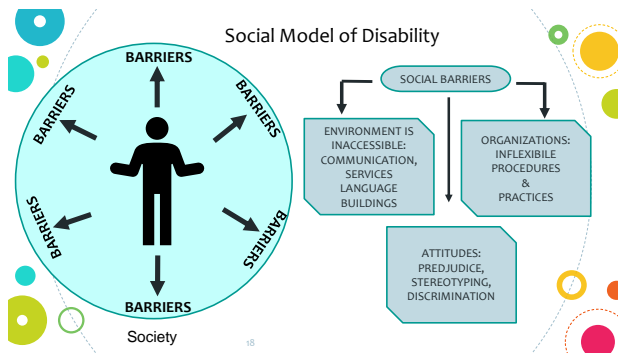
Social Model of Disability

BARRIERS

BARRIERS

BARRIERS

BARRIERS

BARRIERS

BARRIERS

Society

SOCIAL BARRIERS

ENVIRONMENT IS INACCESSIBLE: COMMUNICATION, SERVICES LANGUAGE BUILDINGS

ORGANIZATIONS: INFLEXIBLE PROCEDURES & PRACTICES

ATTITUDES: PREDJUDICE, STEREOTYPING, DISCRIMINATION

18